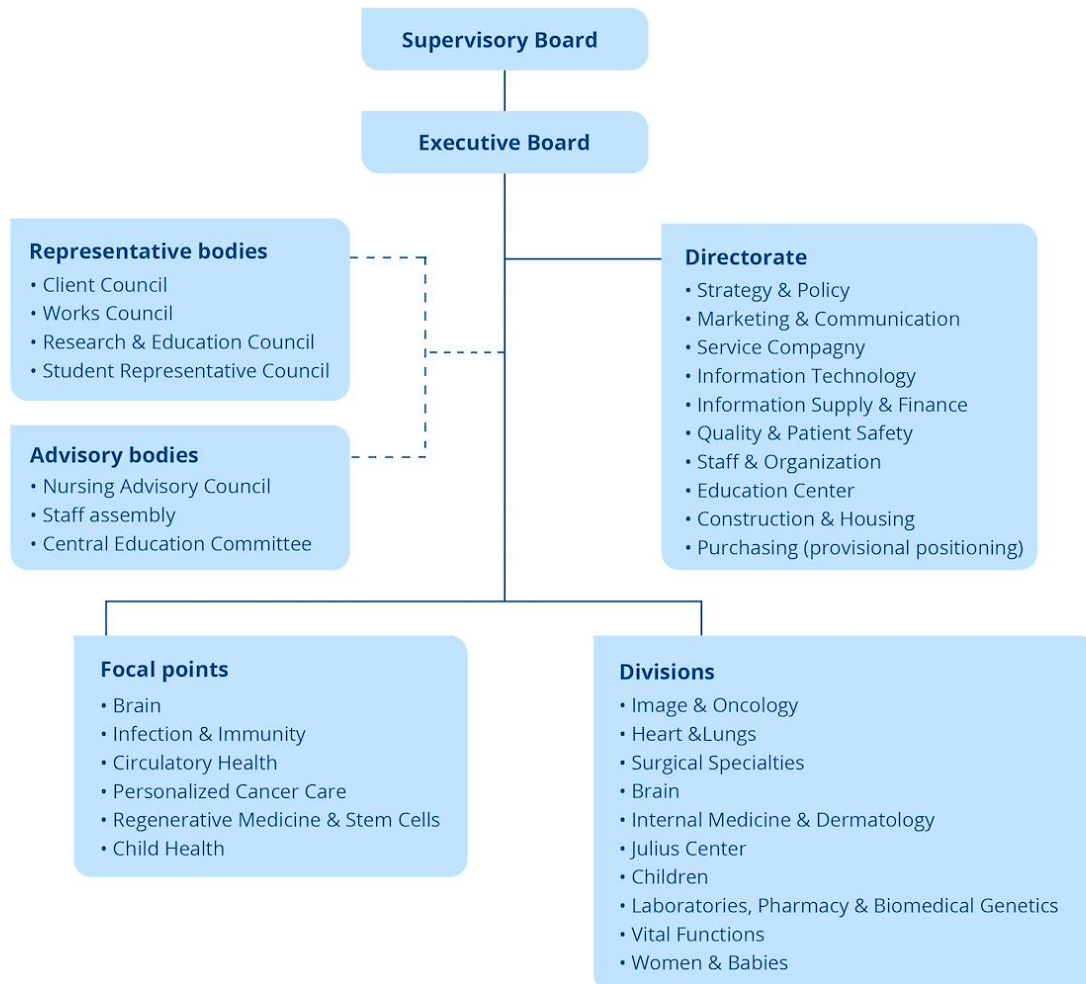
Supervisory Board

Executive Board

Representative bodies
• Client Council
• Works Council
• Research & Education Council
• Student Representative Council

Advisory bodies
• Nursing Advisory Council
• Staff assembly
• Central Education Committee

Directorate
• Strategy & Policy
• Marketing & Communication
• Service Compagny
• Information Technology
• Information Supply & Finance
• Quality & Patient Safety
• Staff & Organization
• Education Center
• Construction & Housing
• Purchasing (provisional positioning)

Focal points
• Brain
• Infection & Immunity
• Circulatory Health
• Personalized Cancer Care
• Regenerative Medicine & Stem Cells
• Child Health

Divisions
• Image & Oncology
• Heart &Lungs
• Surgical Specialties
• Brain
• Internal Medicine & Dermatology
• Julius Center
• Children
• Laboratories, Pharmacy & Biomedical Genetics
• Vital Functions
• Women & Babies